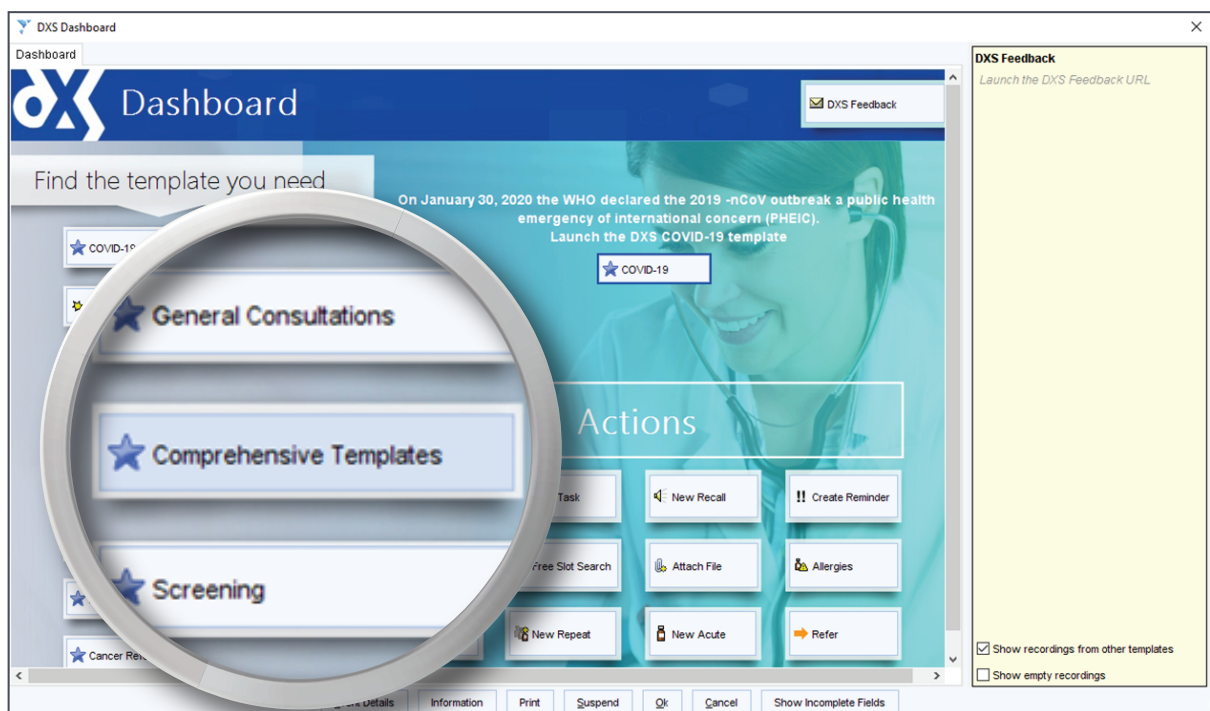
DXS Dashboard

Dashboard

DX Dashboard

DXS Feedback

DXS Feedback
Launch the DXS Feedback URL

Find the template you need

On January 30, 2020 the WHO declared the 2019 -nCoV outbreak a public health emergency of international concern (PHEIC).
Launch the DXS COVID-19 template

COVID-19

COVID-1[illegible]

General Consultations

Comprehensive Templates

Screening

Cancer Rev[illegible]

Actions

Task

New Recall

Create Reminder

Free Slot Search

Attach File

Allergies

New Repeat

New Acute

Refer

Show recordings from other templates

Show empty recordings

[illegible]ent Details

Information

Print

Suspend

Ok

Cancel

Show Incomplete Fields